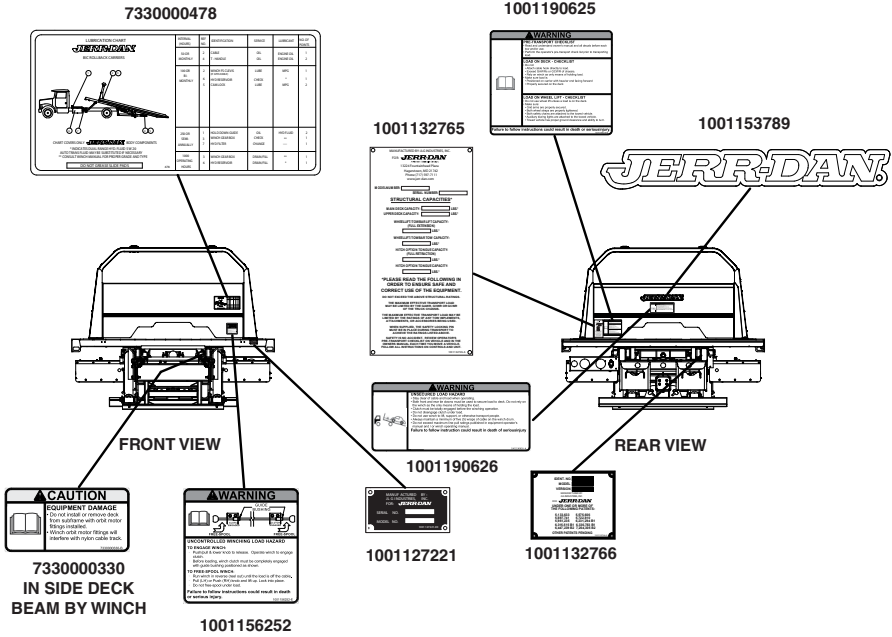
7330000478

LUBRICATION CHART
JERR-DAN
BED ROLLBACK CARRIERS

CHART COVERS ONLY JERR-DAN BODY COMPONENTS
CHECK DECAL REMOVED IN BOX PACK

1001190625

WARNING
PRE-TRANSPORT CHECKLIST
LOAD ON DECK - CHECKLIST
LOAD ON WHEEL LIFT - CHECKLIST
Failure to follow instructions could result in death or serious injury

1001132765

MANUFACTURED BY JLG INDUSTRIES, INC.
FOR: JERR-DAN
STRUCTURAL CAPACITIES*
MAIN DECK CAPACITY: LBS*
UPPER DECK CAPACITY: LBS*
WHEELLIFT/TOWBAR LIFT CAPACITY: (FULL EXTENSION) LBS*
WHEELLIFT/TOWBAR TOW CAPACITY: LBS*
HITCH (OPTION) TOWING CAPACITY: (FULL RETRACTED) LBS*
HITCH (OPTION) TOWING CAPACITY: LBS*
*PLEASE READ THE FOLLOWING IN ORDER TO ENSURE SAFE AND CORRECT USE OF THE EQUIPMENT.
DO NOT EXCEED THE ABOVE STRUCTURAL RATINGS

1001153789

JERR-DAN

FRONT VIEW

REAR VIEW

WARNING
UNSECURED LOAD HAZARD
Failure to follow instruction could result in death or serious injury

1001190626

CAUTION
EQUIPMENT DAMAGE
• Do not install or remove deck from subframe with orbit motor fittings installed.
• Winch orbit motor fittings will interfere with nylon cable track.

7330000330
IN SIDE DECK
BEAM BY WINCH

WARNING
QUICK RELEASE
FREE SPOOL
UNCONTROLLED WINCHING LOAD HAZARD
TO ENGAGE WINCH:
TO FREE-SPOOL WINCH:
Failure to follow instructions could result in death or serious injury.

1001156252

MANUFACTURED BY: JLG INDUSTRIES, INC.
SERIAL NO.
MODEL NO.

1001127221

JERR-DAN
OTHER PATENTS PENDING

1001132766